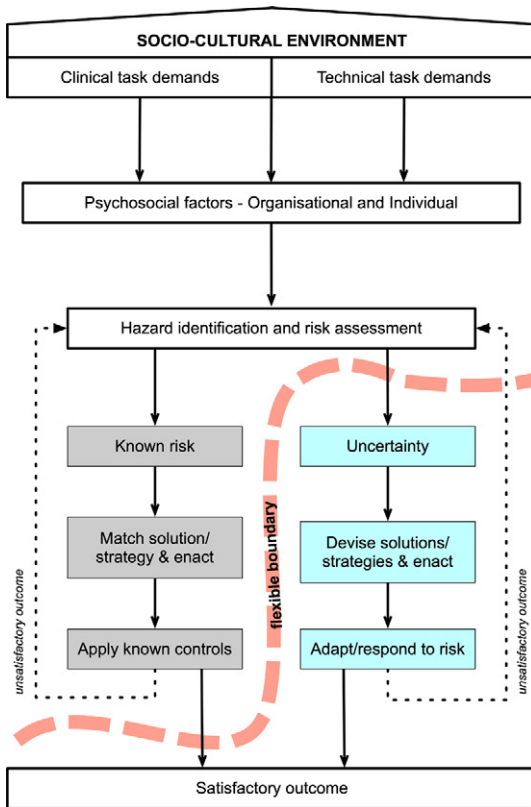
SOCIO-CULTURAL ENVIRONMENT

Clinical task demands

Technical task demands

Psychosocial factors - Organisational and Individual

Hazard identification and risk assessment

Known risk

Match solution/ strategy & enact

Apply known controls

flexible boundary

Uncertainty

Devise solutions/ strategies & enact

Adapt/respond to risk

unsatisfactory outcome

unsatisfactory outcome

Satisfactory outcome